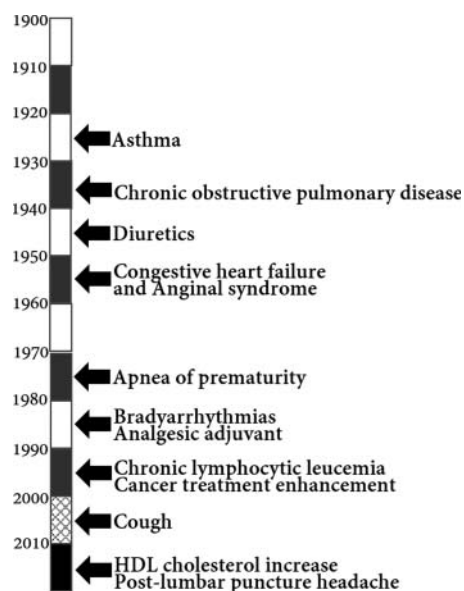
1900
1910
1920
1930
1940
1950
1960
1970
1980
1990
2000
2010

Asthma
Chronic obstructive pulmonary disease
Diuretics
Congestive heart failure and Anginal syndrome
Apnea of prematurity
Bradyarrhythmias
Analgesic adjuvant
Chronic lymphocytic leucemia
Cancer treatment enhancement
Cough
HDL cholesterol increase
Post-lumbar puncture headache